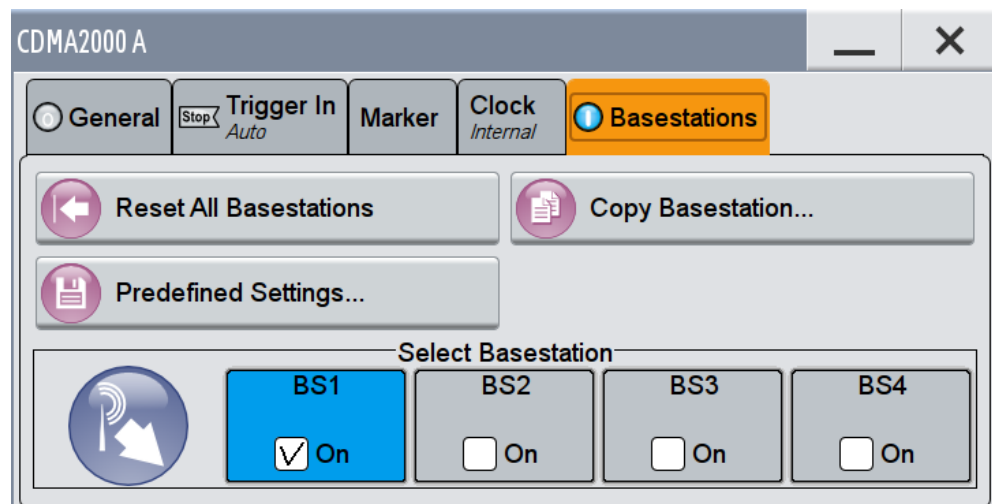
CDMA2000 A

General

Stop Trigger In
Auto

Marker

Clock
Internal

Basestations

Reset All Basestations

Copy Basestation...

Predefined Settings...

Select Basestation

BS1
☑ On

BS2
☐ On

BS3
☐ On

BS4
☐ On